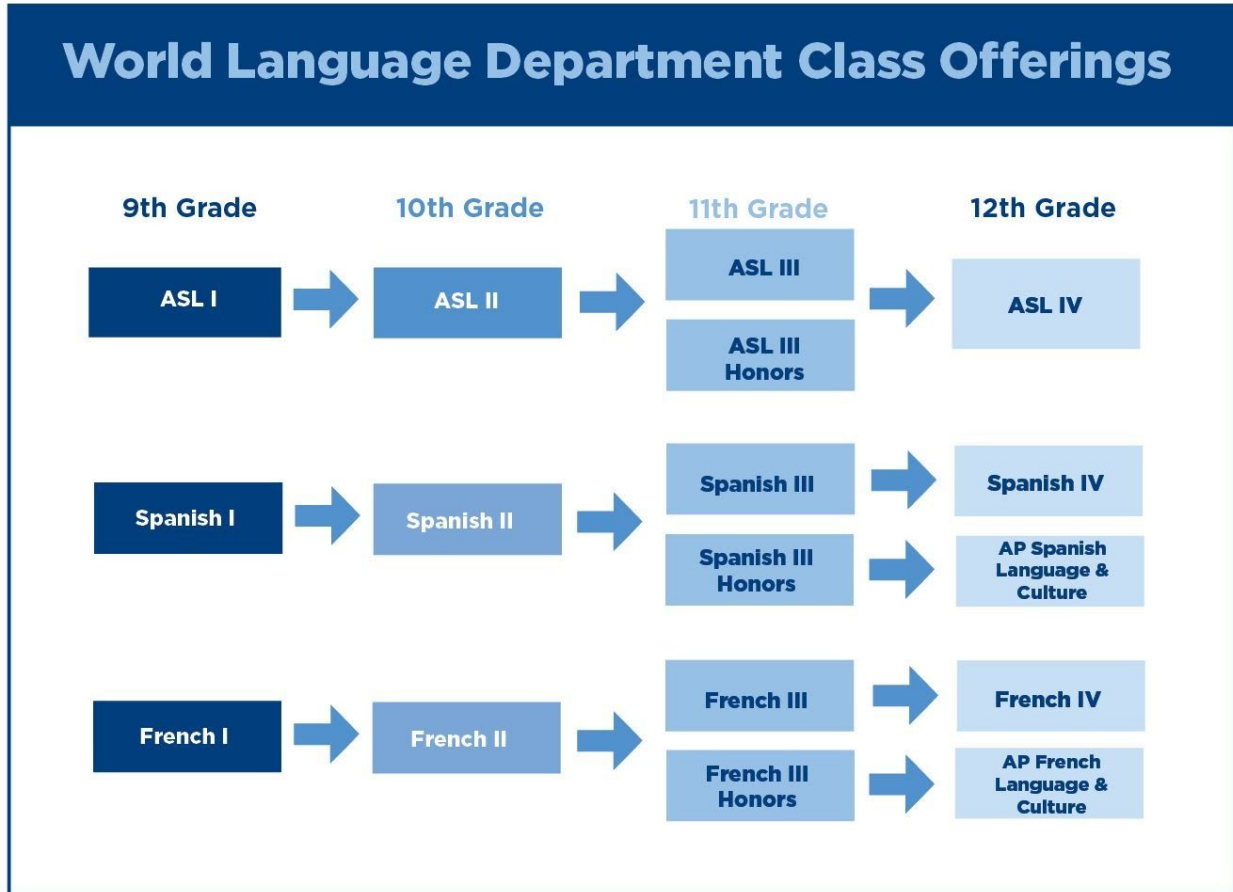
World Language Department Class Offerings

9th Grade

10th Grade

11th Grade

12th Grade

ASL I

ASL II

ASL III

ASL III Honors

ASL IV

Spanish I

Spanish II

Spanish III

Spanish III Honors

Spanish IV

AP Spanish Language & Culture

French I

French II

French III

French III Honors

French IV

AP French Language & Culture